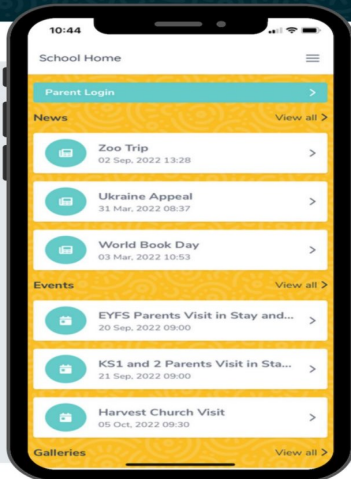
10:44

School Home

Parent Login >

News View all >

Zoo Trip
02 Sep, 2022 13:28 >

Ukraine Appeal
31 Mar, 2022 08:37 >

World Book Day
03 Mar, 2022 10:53 >

Events View all >

EYFS Parents Visit in Stay and...
20 Sep, 2022 09:00 >

KS1 and 2 Parents Visit in Sta...
21 Sep, 2022 09:00 >

Harvest Church Visit
05 Oct, 2022 09:30 >

Galleries View all >